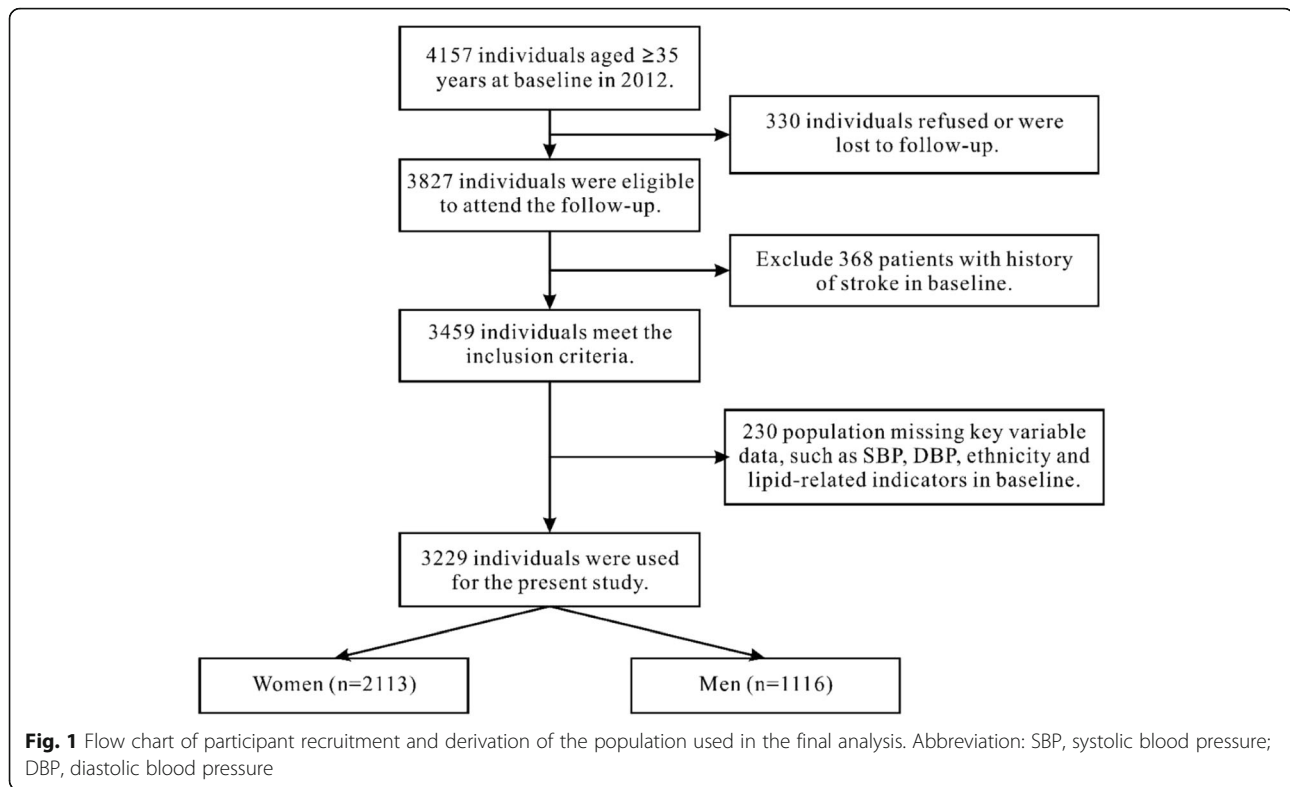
4157 individuals aged ≥35 years at baseline in 2012.

330 individuals refused or were lost to follow-up.

3827 individuals were eligible to attend the follow-up.

Exclude 368 patients with history of stroke in baseline.

3459 individuals meet the inclusion criteria.

230 population missing key variable data, such as SBP, DBP, ethnicity and lipid-related indicators in baseline.

3229 individuals were used for the present study.

Women (n=2113)

Men (n=1116)

**Fig. 1** Flow chart of participant recruitment and derivation of the population used in the final analysis. Abbreviation: SBP, systolic blood pressure; DBP, diastolic blood pressure